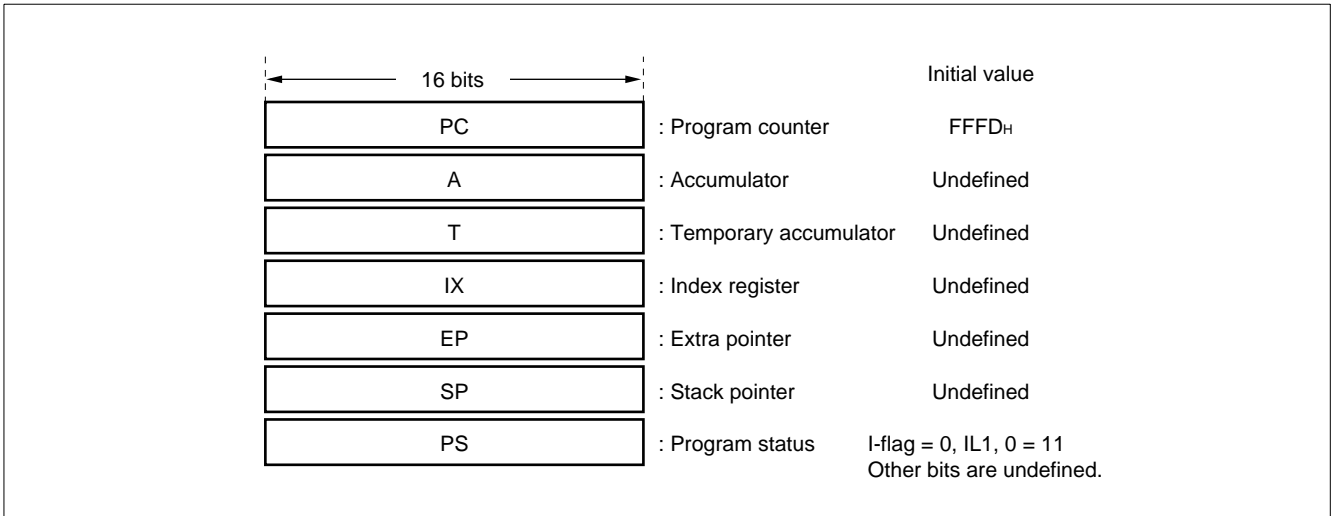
16 bits

Initial value

PC : Program counter FFFD$_H$

A : Accumulator Undefined

T : Temporary accumulator Undefined

IX : Index register Undefined

EP : Extra pointer Undefined

SP : Stack pointer Undefined

PS : Program status I-flag = 0, IL1, 0 = 11
Other bits are undefined.